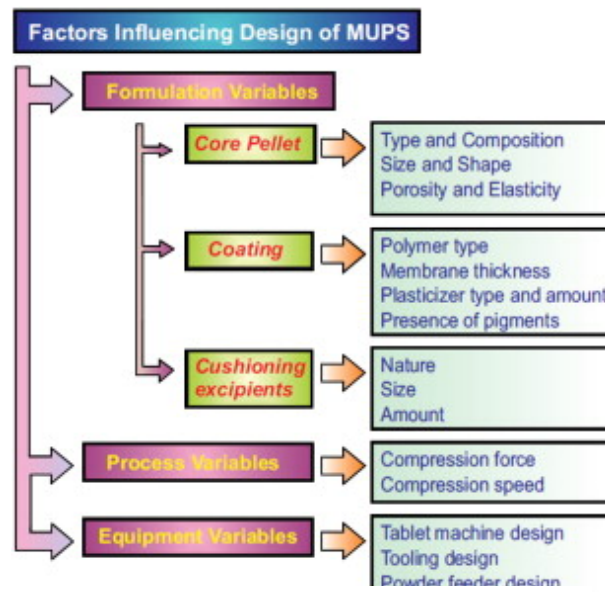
Factors Influencing Design of MUPS

Formulation Variables

Core Pellet

Type and Composition
Size and Shape
Porosity and Elasticity

Coating

Polymer type
Membrane thickness
Plasticizer type and amount
Presence of pigments

Cushioning excipients

Nature
Size
Amount

Process Variables

Compression force
Compression speed

Equipment Variables

Tablet machine design
Tooling design
Powder feeder design